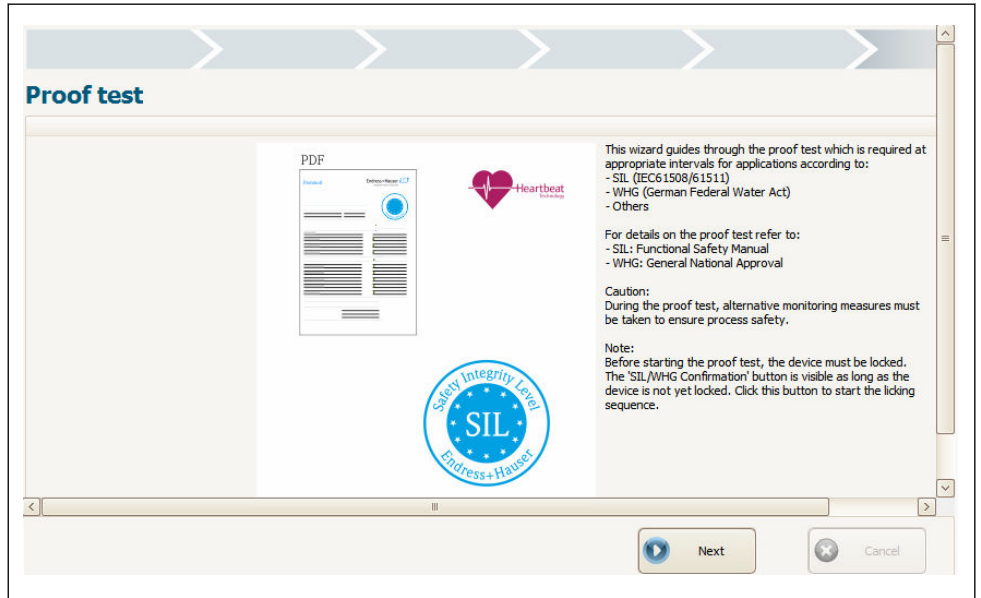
Proof test

PDF

Endress+Hauser

Heartbeat Technology

Safety Integrity Level
SIL
Endress+Hauser

This wizard guides through the proof test which is required at appropriate intervals for applications according to:
- SIL (IEC61508/61511)
- WHG (German Federal Water Act)
- Others

For details on the proof test refer to:
- SIL: Functional Safety Manual
- WHG: General National Approval

Caution:
During the proof test, alternative monitoring measures must be taken to ensure process safety.

Note:
Before starting the proof test, the device must be locked. The 'SIL/WHG Confirmation' button is visible as long as the device is not yet locked. Click this button to start the licking sequence.

Next

Cancel